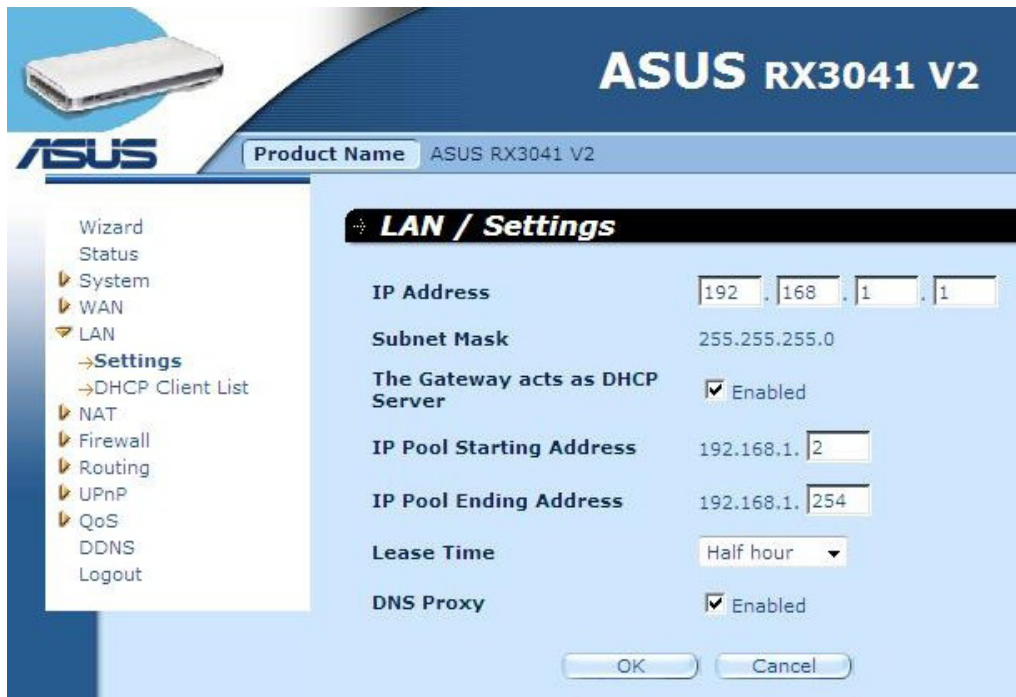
ASUS RX3041 V2

/ISUS

Product Name ASUS RX3041 V2

Wizard
Status
System
WAN
LAN
→Settings
→DHCP Client List
NAT
Firewall
Routing
UPnP
QoS
DDNS
Logout

LAN / Settings

| | |
|---|---|
| IP Address | 192 . 168 . 1 . 1 |
| Subnet Mask | 255.255.255.0 |
| The Gateway acts as DHCP Server | ☑ Enabled |
| IP Pool Starting Address | 192.168.1. 2 |
| IP Pool Ending Address | 192.168.1. 254 |
| Lease Time | Half hour |
| DNS Proxy | ☑ Enabled |

OK Cancel